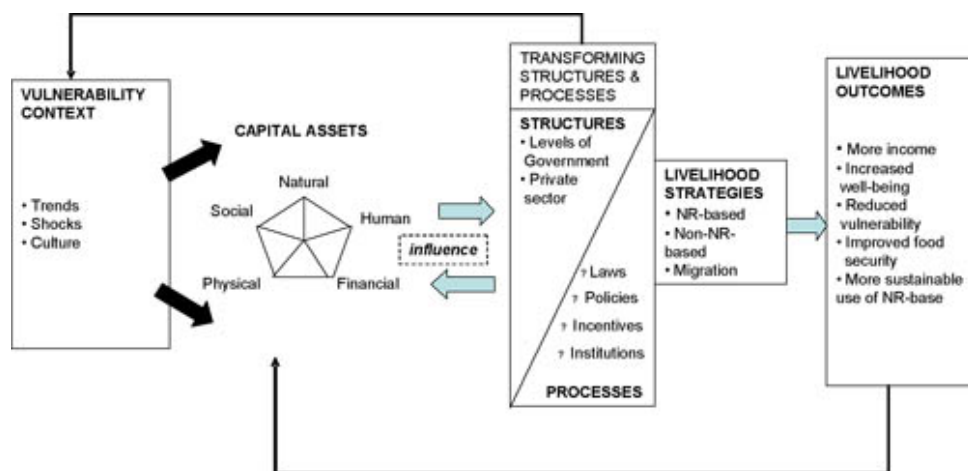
VULNERABILITY CONTEXT

• Trends
• Shocks
• Culture

CAPITAL ASSETS

Natural
Social
Human
Physical
Financial

influence

TRANSFORMING STRUCTURES & PROCESSES

STRUCTURES
• Levels of Government
• Private sector

? Laws
? Policies
? Incentives
? Institutions

PROCESSES

LIVELIHOOD STRATEGIES
• NR-based
• Non-NR-based
• Migration

LIVELIHOOD OUTCOMES

• More income
• Increased well-being
• Reduced vulnerability
• Improved food security
• More sustainable use of NR-base